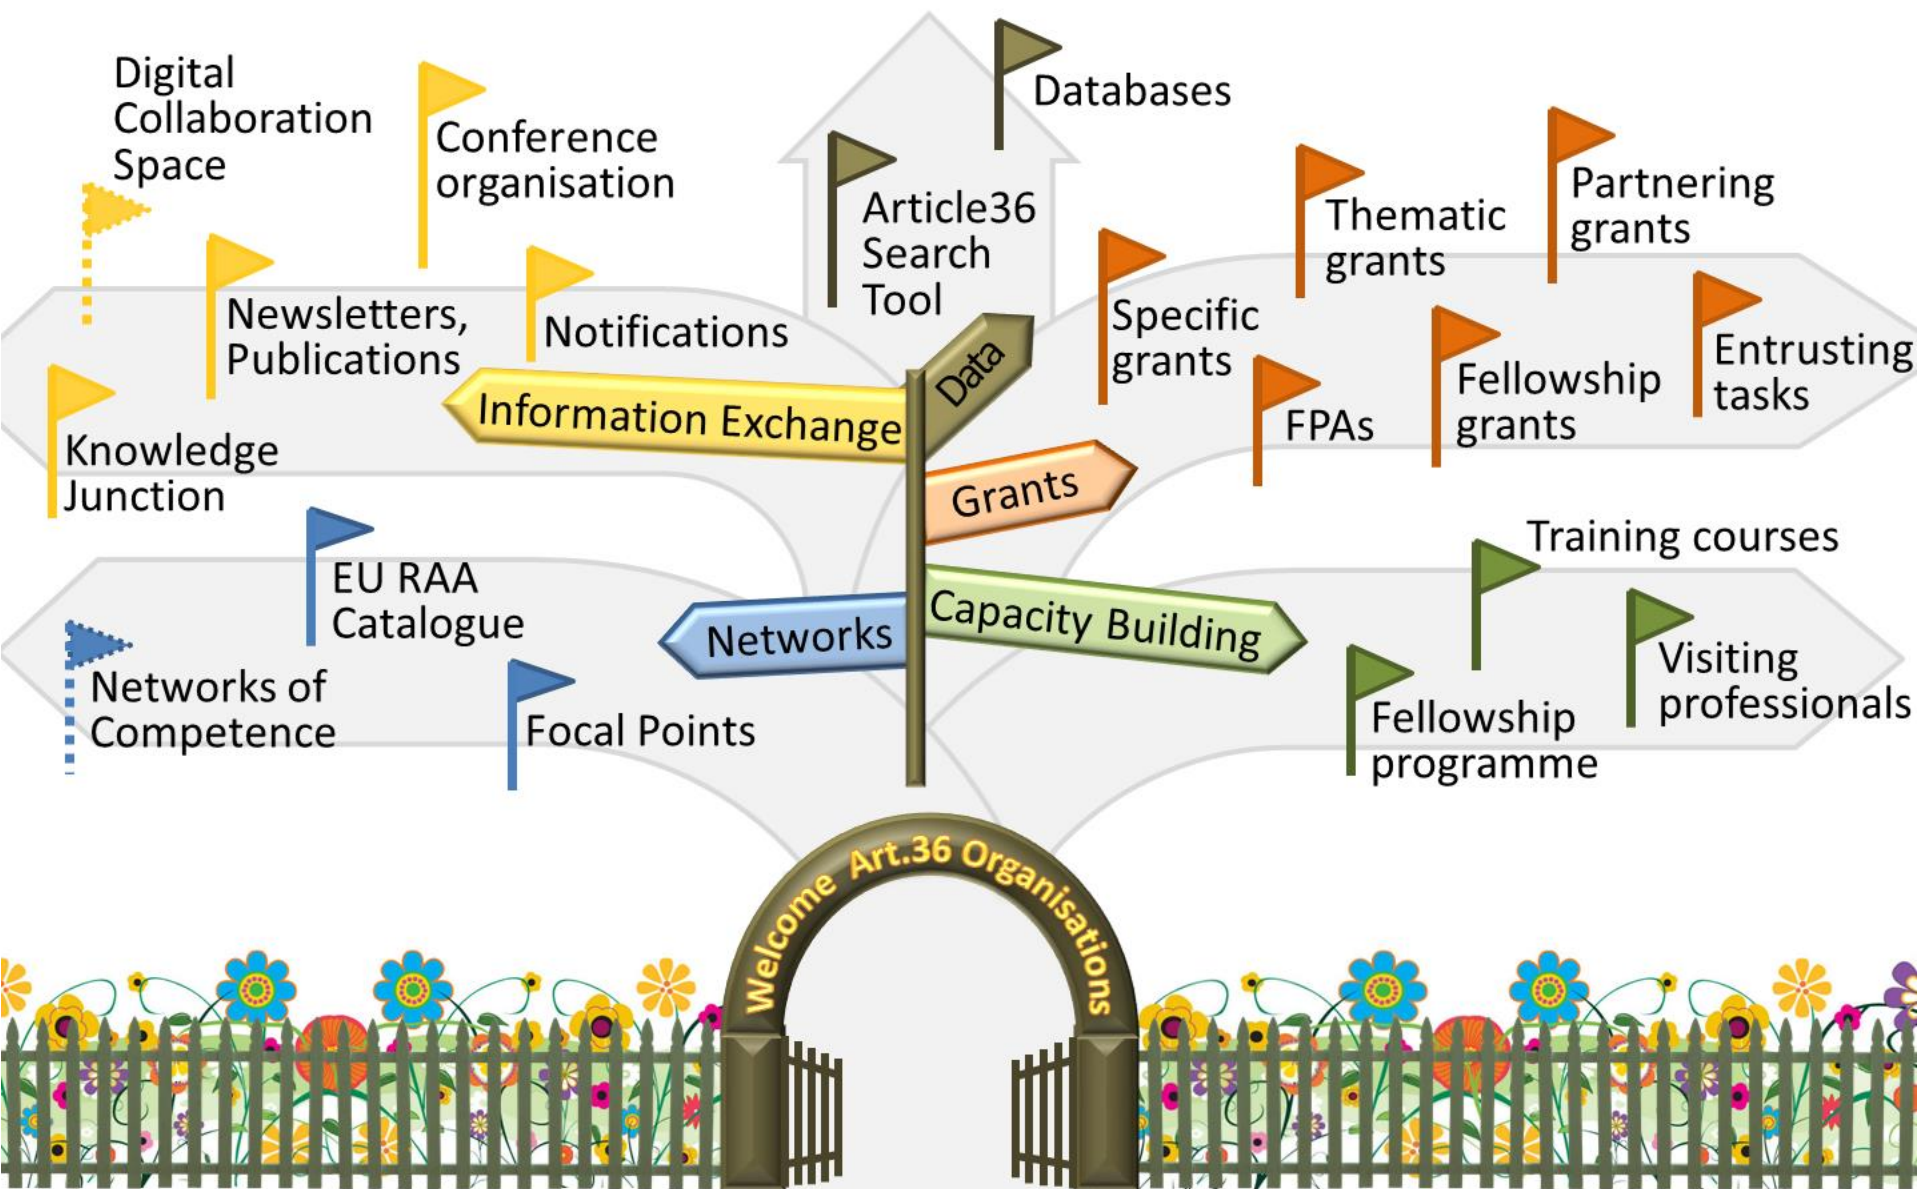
Digital Collaboration Space

Conference organisation

Databases

Article36 Search Tool

Thematic grants

Partnering grants

Newsletters, Publications

Notifications

Specific grants

Entrusting tasks

Fellowship grants

Knowledge Junction

Information Exchange

Data

FPAs

Grants

EU RAA Catalogue

Training courses

Networks

Capacity Building

Visiting professionals

Networks of Competence

Focal Points

Fellowship programme

Welcome Art.36 Organisations